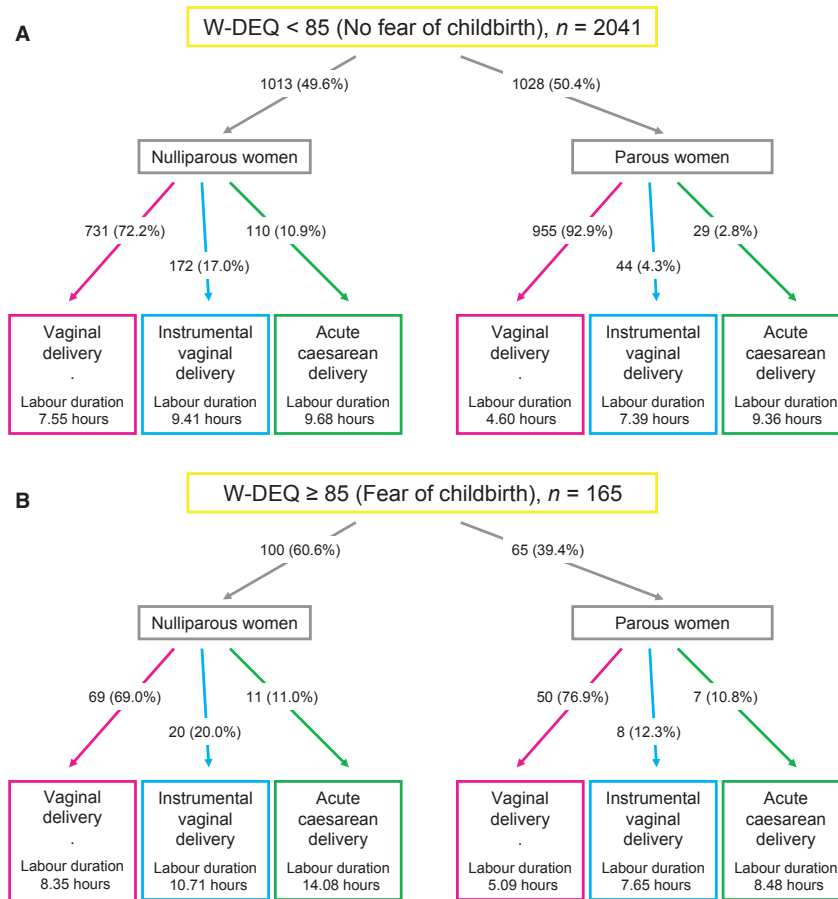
A

W-DEQ < 85 (No fear of childbirth), $n$ = 2041

1013 (49.6%)

1028 (50.4%)

Nulliparous women

731 (72.2%)

172 (17.0%)

110 (10.9%)

Vaginal delivery
.
Labour duration 7.55 hours

Instrumental vaginal delivery
Labour duration 9.41 hours

Acute caesarean delivery
Labour duration 9.68 hours

Parous women

955 (92.9%)

44 (4.3%)

29 (2.8%)

Vaginal delivery
.
Labour duration 4.60 hours

Instrumental vaginal delivery
Labour duration 7.39 hours

Acute caesarean delivery
Labour duration 9.36 hours

B

W-DEQ ≥ 85 (Fear of childbirth), $n$ = 165

100 (60.6%)

65 (39.4%)

Nulliparous women

69 (69.0%)

20 (20.0%)

11 (11.0%)

Vaginal delivery
.
Labour duration 8.35 hours

Instrumental vaginal delivery
Labour duration 10.71 hours

Acute caesarean delivery
Labour duration 14.08 hours

Parous women

50 (76.9%)

8 (12.3%)

7 (10.8%)

Vaginal delivery
.
Labour duration 5.09 hours

Instrumental vaginal delivery
Labour duration 7.65 hours

Acute caesarean delivery
Labour duration 8.48 hours